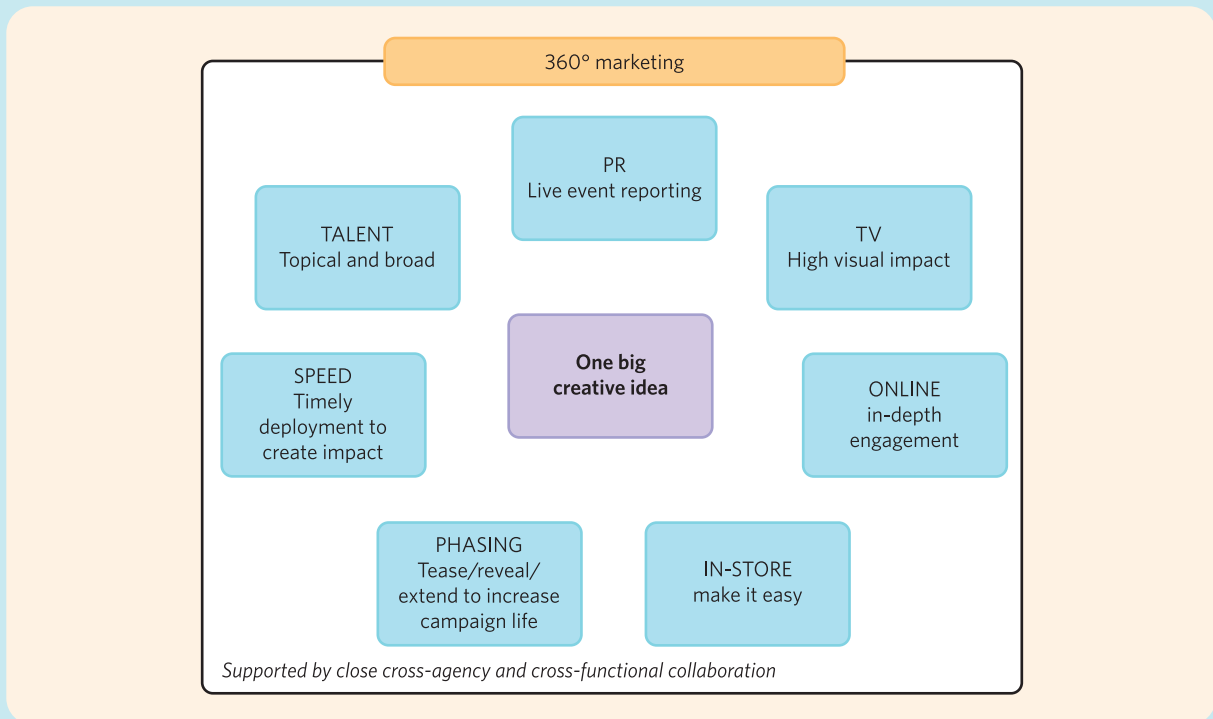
360° marketing

PR
Live event reporting

TALENT
Topical and broad

TV
High visual impact

SPEED
Timely deployment to create impact

One big creative idea

ONLINE
in-depth engagement

PHASING
Tease/reveal/ extend to increase campaign life

IN-STORE
make it easy

Supported by close cross-agency and cross-functional collaboration